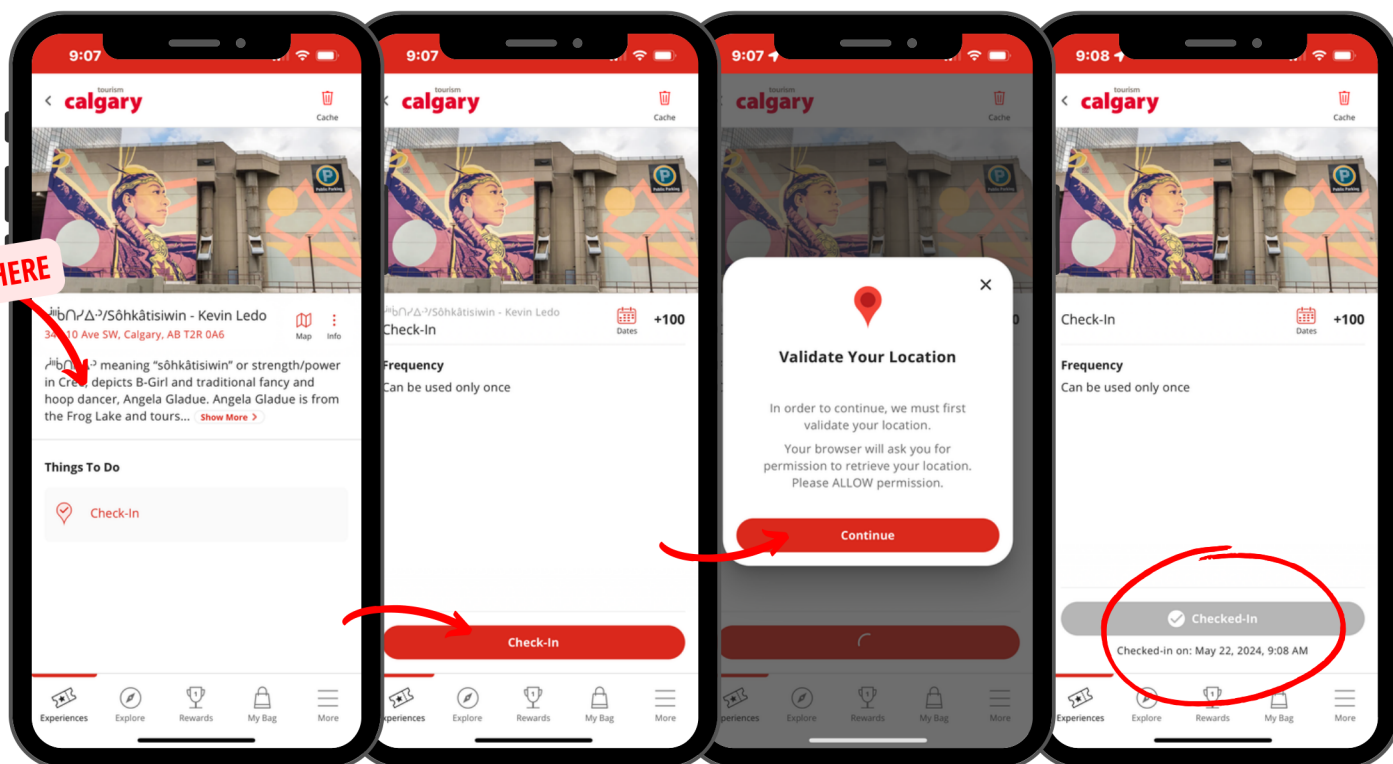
9:07

tourism calgary

Cache

Public Parking

HERE

ᓱᐦᑳᑎᓯᐏᐣ/Sôhkâtisiwin - Kevin Ledo

34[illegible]10 Ave SW, Calgary, AB T2R 0A6

Map

Info

ᓱᐦᑳᑎᓯᐏᐣ meaning "sôhkâtisiwin" or strength/power in Cree, depicts B-Girl and traditional fancy and hoop dancer, Angela Gladue. Angela Gladue is from the Frog Lake and tours... Show More

Things To Do

Check-In

Experiences Explore Rewards My Bag More

9:07

tourism calgary

Cache

ᓱᐦᑳᑎᓯᐏᐣ/Sôhkâtisiwin - Kevin Ledo

Check-In

Dates

+100

Frequency

Can be used only once

Check-In

Experiences Explore Rewards My Bag More

9:07

tourism calgary

Cache

Validate Your Location

In order to continue, we must first validate your location.

Your browser will ask you for permission to retrieve your location. Please ALLOW permission.

Continue

Experiences Explore Rewards My Bag More

9:08

tourism calgary

Cache

Check-In

Dates

+100

Frequency

Can be used only once

Checked-In

Checked-in on: May 22, 2024, 9:08 AM

Experiences Explore Rewards My Bag More